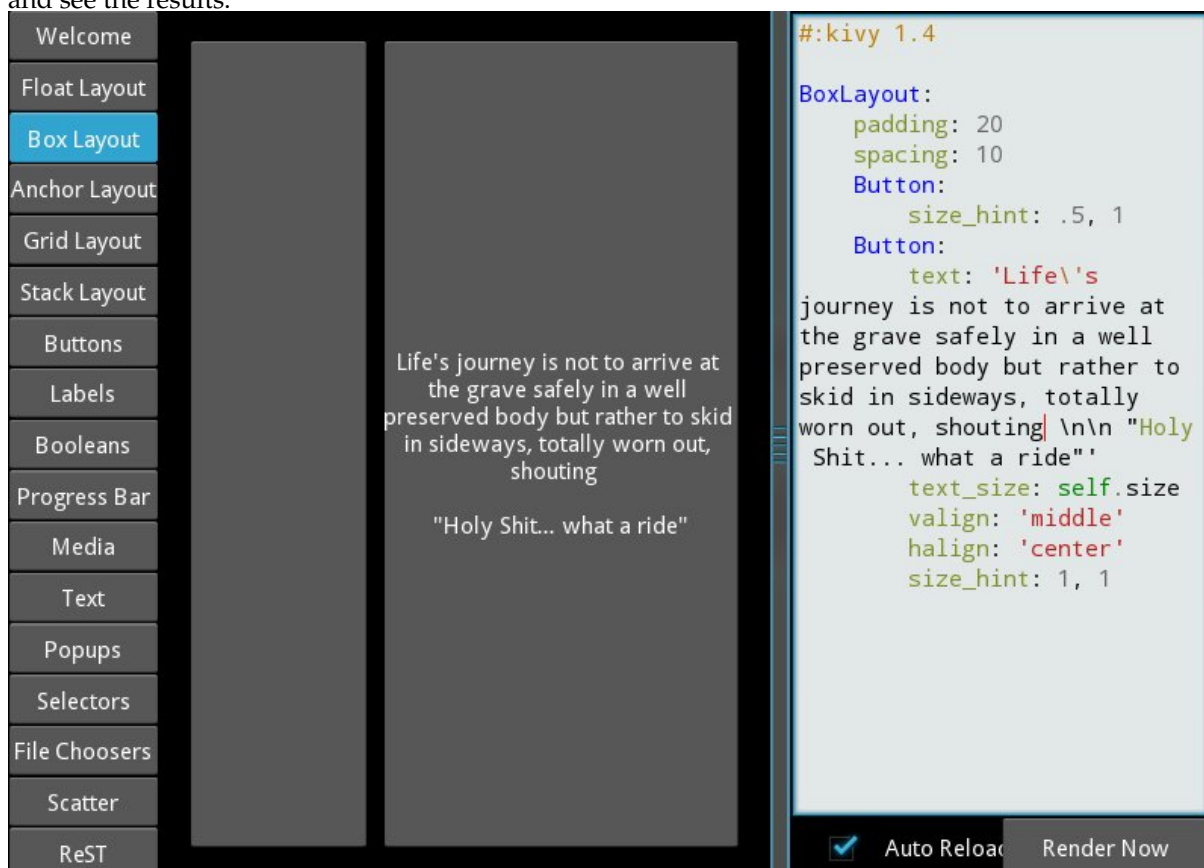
and see the results.

Welcome
Float Layout
Box Layout
Anchor Layout
Grid Layout
Stack Layout
Buttons
Labels
Booleans
Progress Bar
Media
Text
Popups
Selectors
File Choosers
Scatter
ReST

Life's journey is not to arrive at the grave safely in a well preserved body but rather to skid in sideways, totally worn out, shouting

"Holy Shit... what a ride"

#:kivy 1.4

BoxLayout:
    padding: 20
    spacing: 10
    Button:
        size_hint: .5, 1
    Button:
        text: 'Life\'s journey is not to arrive at the grave safely in a well preserved body but rather to skid in sideways, totally worn out, shouting \n\n "Holy Shit... what a ride"'
        text_size: self.size
        valign: 'middle'
        halign: 'center'
        size_hint: 1, 1

Auto Reloa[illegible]
Render Now